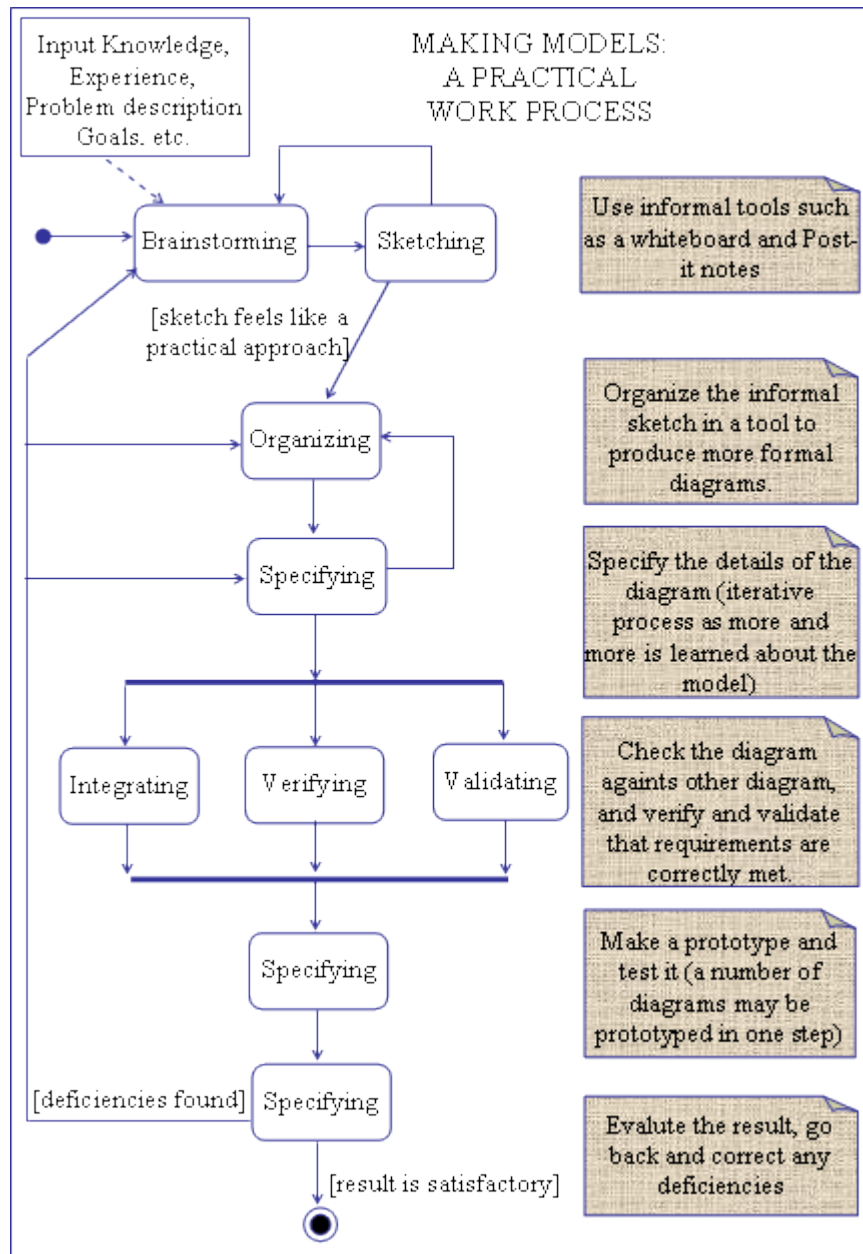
MAKING MODELS:
A PRACTICAL
WORK PROCESS

Input Knowledge,
Experience,
Problem description
Goals. etc.

Brainstorming

Sketching

Use informal tools such as a whiteboard and Post-it notes

[sketch feels like a practical approach]

Organizing

Organize the informal sketch in a tool to produce more formal diagrams.

Specifying

Specify the details of the diagram (iterative process as more and more is learned about the model)

Integrating

Verifying

Validating

Check the diagram againts other diagram, and verify and validate that requirements are correctly met.

Specifying

Make a prototype and test it (a number of diagrams may be prototyped in one step)

[deficiencies found]

Specifying

Evalute the result, go back and correct any deficiencies

[result is satisfactory]